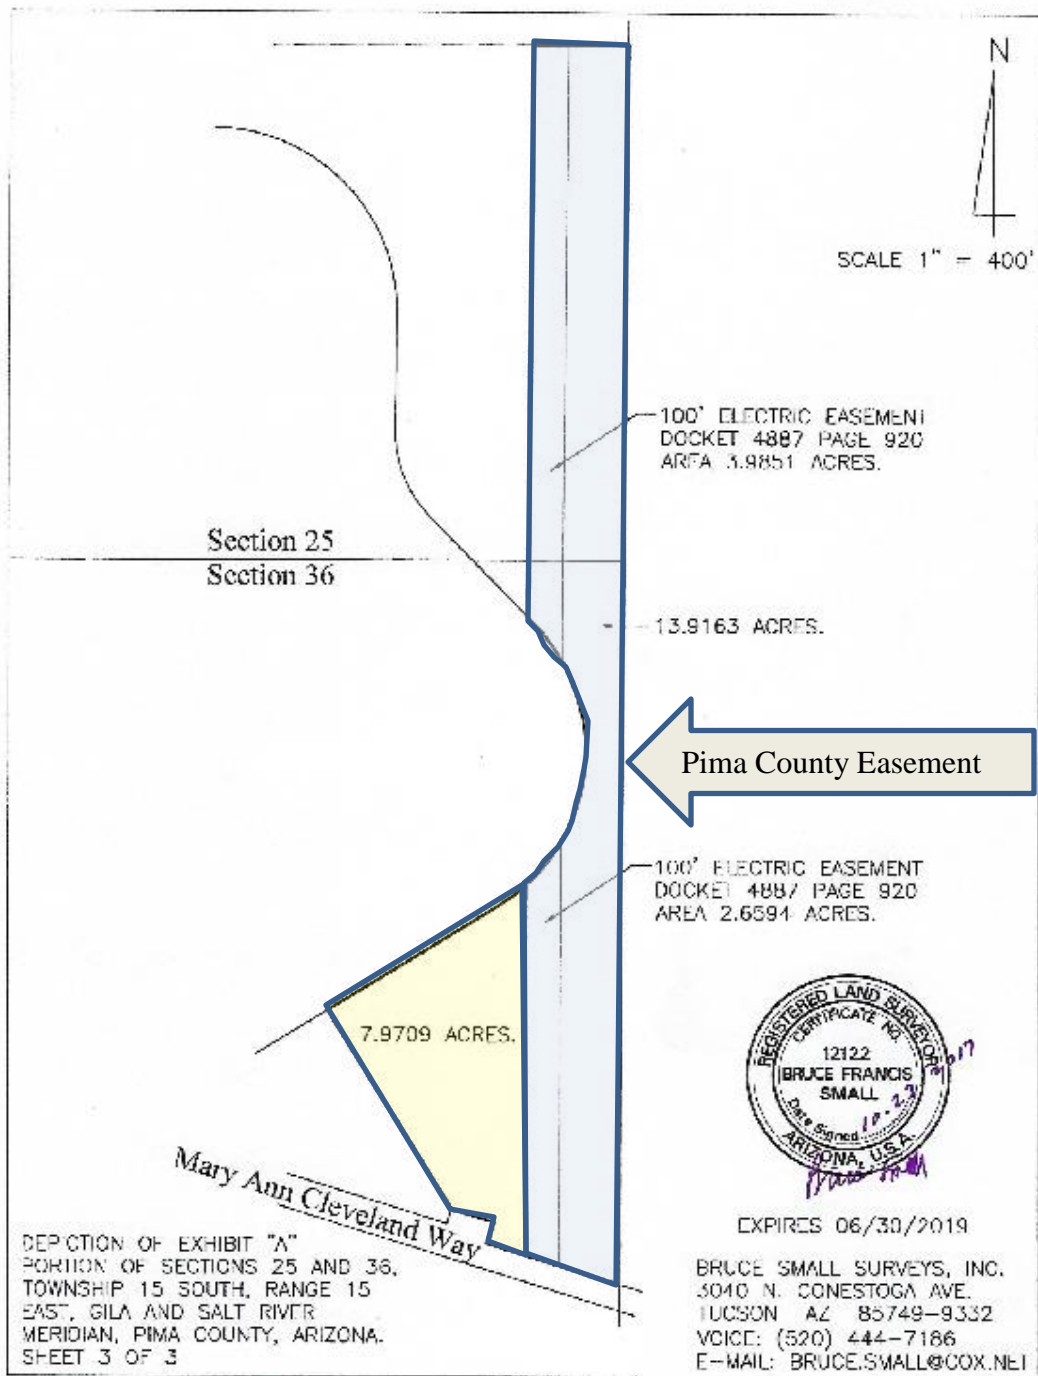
N

SCALE 1" = 400'

100' ELECTRIC EASEMENT
DOCKET 4887 PAGE 920
AREA 3.9851 ACRES.

Section 25
Section 36

13.9163 ACRES.

Pima County Easement

100' ELECTRIC EASEMENT
DOCKET 4887 PAGE 920
AREA 2.6594 ACRES.

7.9709 ACRES.

REGISTERED LAND SURVEYOR
CERTIFICATE NO.
12122
BRUCE FRANCIS
SMALL
Date Signed 10.23.17
ARIZONA, U.S.A.

Mary Ann Cleveland Way

EXPIRES 06/30/2019

DEPICTION OF EXHIBIT "A"
PORTION OF SECTIONS 25 AND 36,
TOWNSHIP 15 SOUTH, RANGE 15
EAST, GILA AND SALT RIVER
MERIDIAN, PIMA COUNTY, ARIZONA.
SHEET 3 OF 3

BRUCE SMALL SURVEYS, INC.
3040 N. CONESTOGA AVE.
TUCSON AZ 85749-9332
VOICE: (520) 444-7186
E-MAIL: BRUCE.SMALL@COX.NET